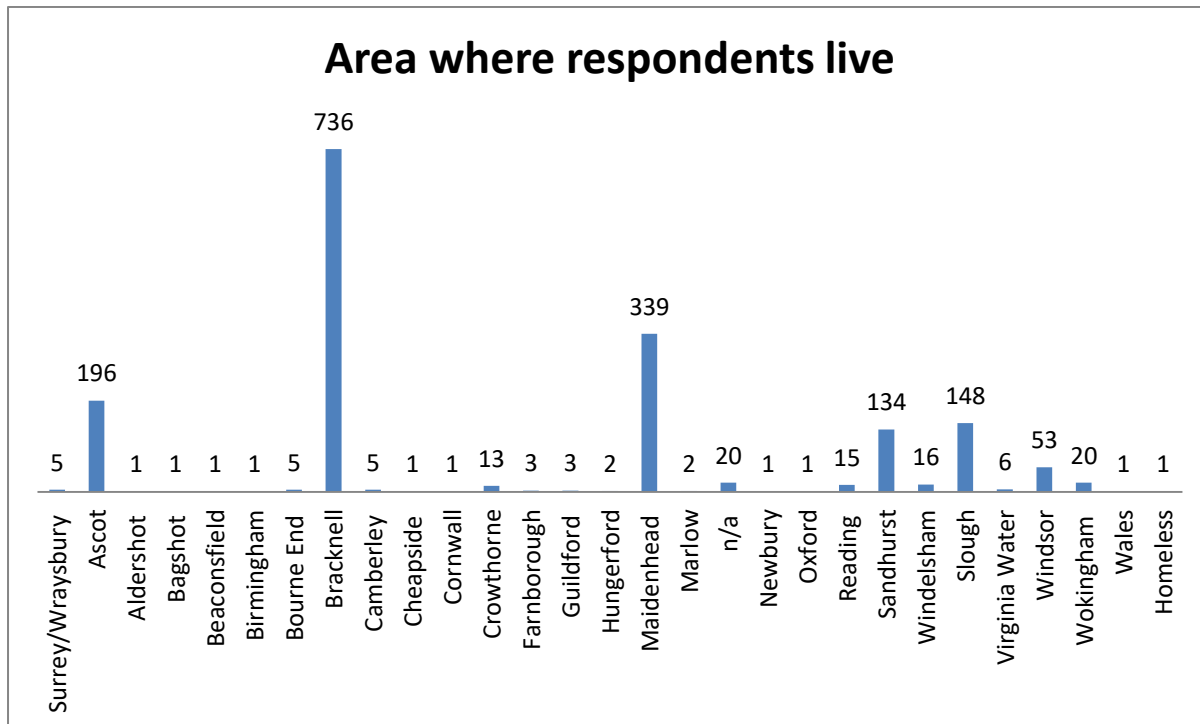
Area where respondents live

| Area | Respondents |
|---|---|
| Surrey/Wraysbury | 5 |
| Ascot | 196 |
| Aldershot | 1 |
| Bagshot | 1 |
| Beaconsfield | 1 |
| Birmingham | 1 |
| Bourne End | 5 |
| Bracknell | 736 |
| Camberley | 5 |
| Cheapside | 1 |
| Cornwall | 1 |
| Crowthorne | 13 |
| Farnborough | 3 |
| Guildford | 3 |
| Hungerford | 2 |
| Maidenhead | 339 |
| Marlow | 2 |
| n/a | 20 |
| Newbury | 1 |
| Oxford | 1 |
| Reading | 15 |
| Sandhurst | 134 |
| Windelsham | 16 |
| Slough | 148 |
| Virginia Water | 6 |
| Windsor | 53 |
| Wokingham | 20 |
| Wales | 1 |
| Homeless | 1 |